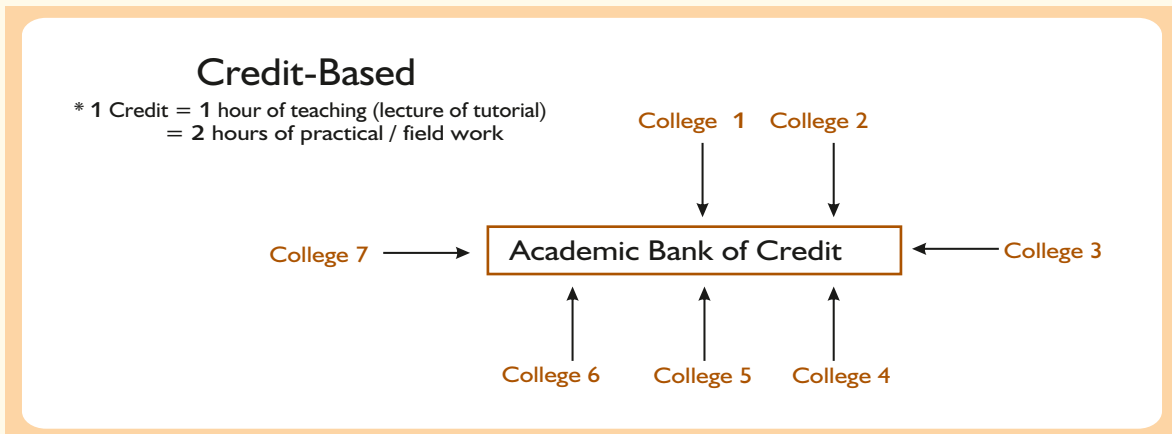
Credit-Based

* **1** Credit = **1** hour of teaching (lecture of tutorial)
= **2** hours of practical / field work

College 1

College 2

College 7

Academic Bank of Credit

College 3

College 6

College 5

College 4